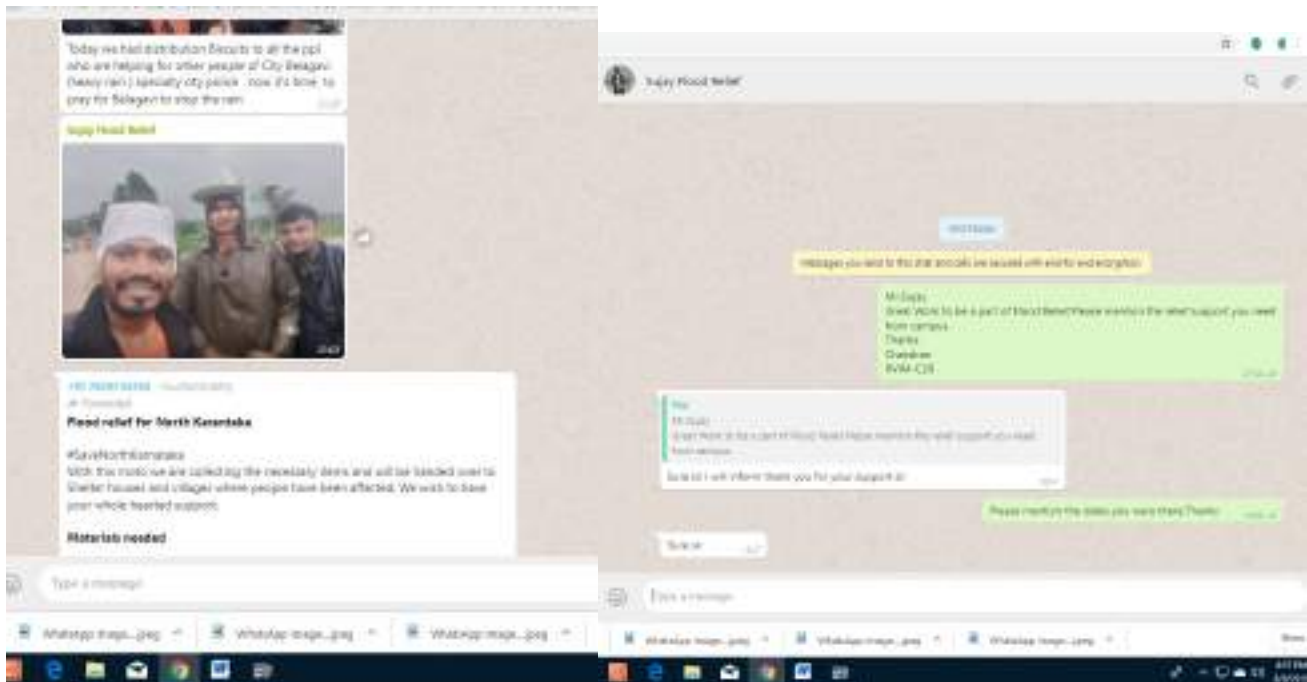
Today we had distribution Biscuits to all the ppl who are helping for other people of City Belagavi (heavy rain) specially city police . now it's time to pray for Belagavi to stop the rain

Sujay Flood Relief

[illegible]

Flood relief for North Karnataka

#SaveNorthKarnataka
With this moto we are collecting the necessary items and will be handed over to Shelter houses and villages where people have been affected. We wish to have your whole hearted support.

Materials needed

Type a message

WhatsApp Image....jpeg
WhatsApp Image....jpeg
WhatsApp Image....jpeg

Sujay Flood Relief

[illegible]

Messages you send to this chat and calls are secured with end-to-end encryption.

Hi Sujay
Great Work to be a part of Flood Relief Please mention the relief support you need from campus
Thanks
Chandran
RVIM-CSR

You
Hi Sujay
Great Work to be a part of Flood Relief Please mention the relief support you need from campus

Sure sir I will inform thank you for your support sir

Please mention the dates you want them Thanks

Sure sir

Type a message

WhatsApp Image....jpeg
WhatsApp Image....jpeg
WhatsApp Image....jpeg
Show